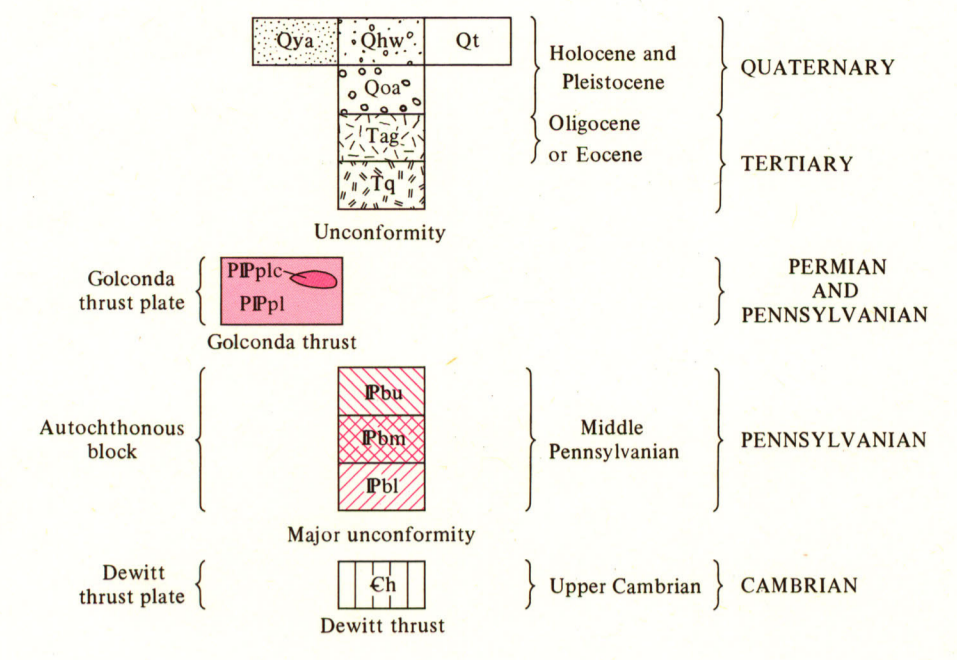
Qya

Qhw

Qt

Qoa

Tag

Tq

Holocene and Pleistocene

Oligocene or Eocene

QUATERNARY

TERTIARY

Unconformity

Golconda thrust plate

PIPplc

PIPpl

Golconda thrust

PERMIAN AND PENNSYLVANIAN

Autochthonous block

IPbu

IPbm

IPbl

Middle Pennsylvanian

PENNSYLVANIAN

Major unconformity

Dewitt thrust plate

Ꞓh

Dewitt thrust

Upper Cambrian

CAMBRIAN